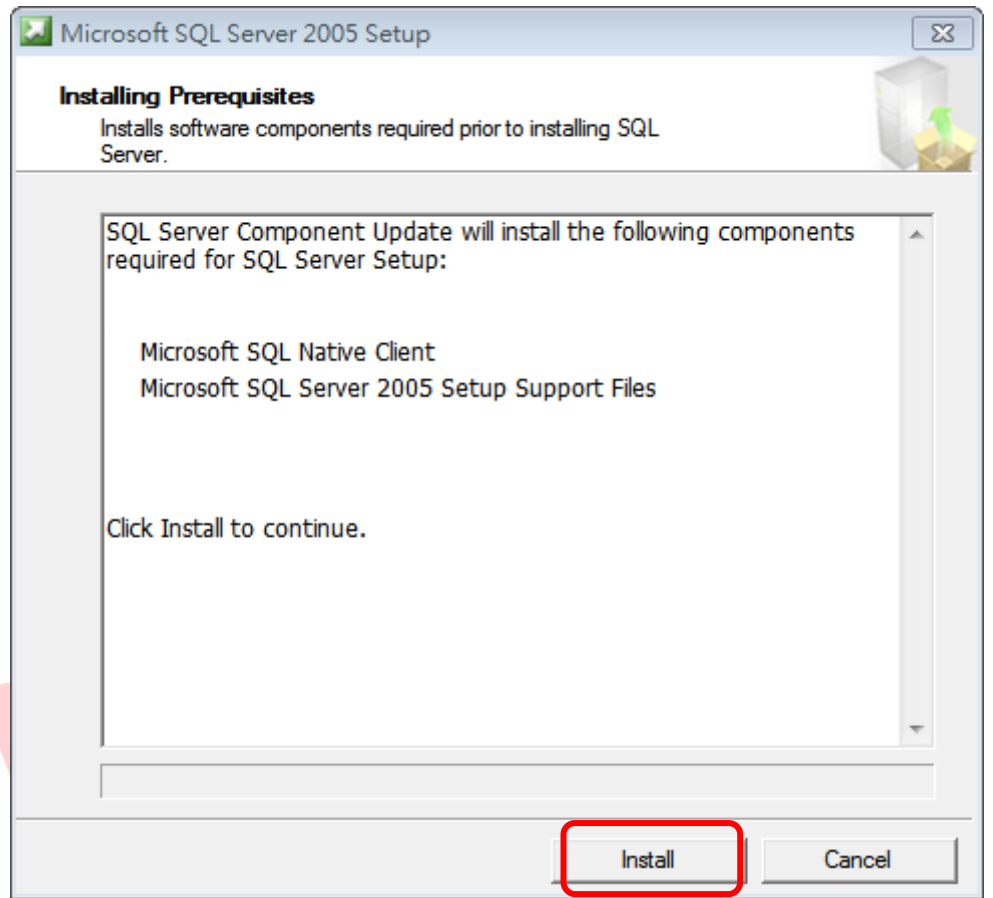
Microsoft SQL Server 2005 Setup

Installing Prerequisites
Installs software components required prior to installing SQL Server.

SQL Server Component Update will install the following components required for SQL Server Setup:

Microsoft SQL Native Client
Microsoft SQL Server 2005 Setup Support Files

Click Install to continue.

Install
Cancel